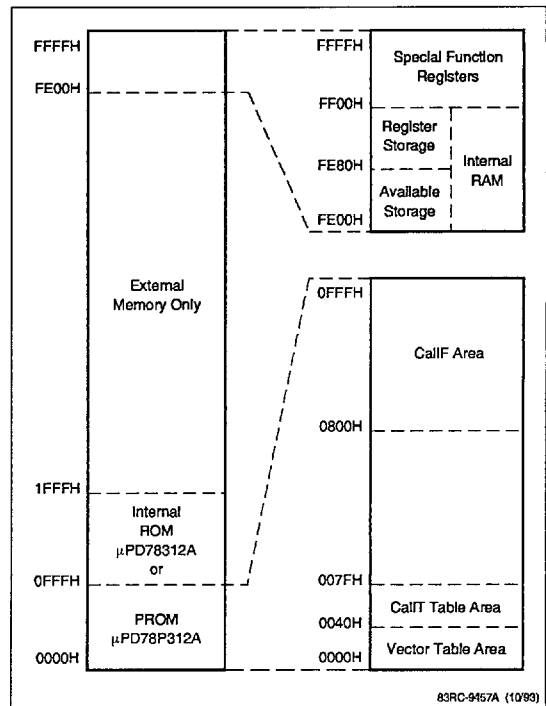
FFFFH

FE00H

External Memory Only

1FFFH

Internal ROM µPD78312A or

0FFFH

PROM µPD78P312A

0000H

FFFFH

Special Function Registers

FF00H

Register Storage

FE80H

Available Storage

Internal RAM

FE00H

0FFFH

CallF Area

0800H

007FH

CallT Table Area

0040H

Vector Table Area

0000H

83RC-9457A (10/93)